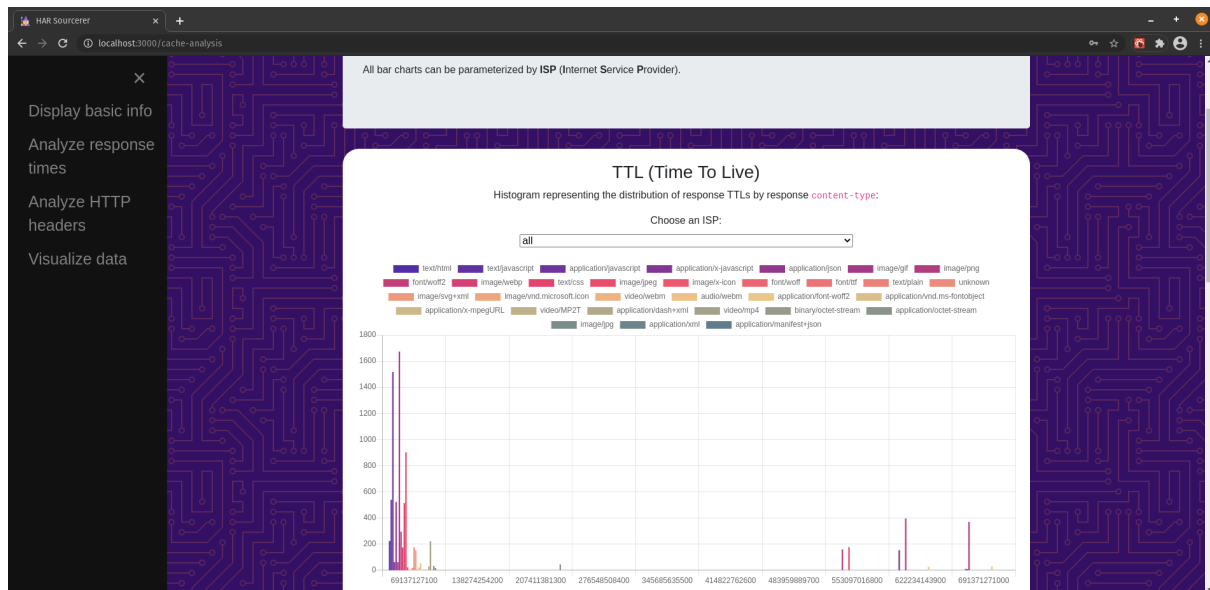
HAR Sourcerer ×
+
localhost:3000/cache-analysis

×
Display basic info
Analyze response times
Analyze HTTP headers
Visualize data

All bar charts can be parameterized by ISP (Internet Service Provider).

TTL (Time To Live)

Histogram representing the distribution of response TTLs by response content-type:

Choose an ISP:

all

text/html text/javascript application/javascript application/x-javascript application/json image/gif image/png font/woff2 image/webp text/css image/jpeg image/x-icon font/woff font/ttf text/plain unknown image/svg+xml image/vnd.microsoft.icon video/webm audio/webm application/font-woff2 application/vnd.ms-fontobject application/x-mpegURL video/MP2T application/dash+xml video/mp4 binary/octet-stream application/octet-stream image/jpg application/xml application/manifest+json

1800
1600
1400
1200
1000
800
600
400
200
0

69137127100 138274254200 207411381300 276548508400 345685635500 414822762600 483959889700 553097016800 622234143900 691371271000